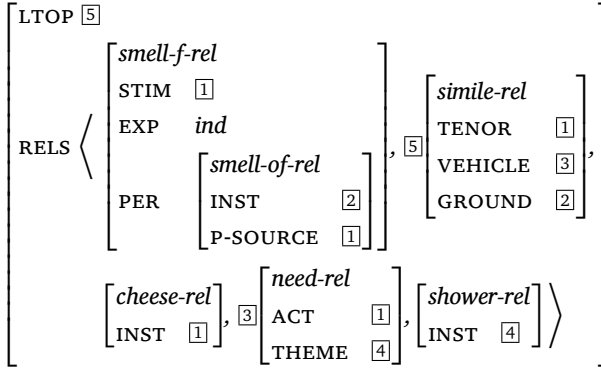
LTOP $\boxed{5}$

RELS $\left\langle \begin{bmatrix} \textit{smell-f-rel} & \\ \text{STIM} & \boxed{1} \\ \text{EXP} & \textit{ind} \\ \text{PER} & \begin{bmatrix} \textit{smell-of-rel} & \\ \text{INST} & \boxed{2} \\ \text{P-SOURCE} & \boxed{1} \end{bmatrix} \end{bmatrix}, \boxed{5} \begin{bmatrix} \textit{simile-rel} & \\ \text{TENOR} & \boxed{1} \\ \text{VEHICLE} & \boxed{3} \\ \text{GROUND} & \boxed{2} \end{bmatrix}, \begin{bmatrix} \textit{cheese-rel} & \\ \text{INST} & \boxed{1} \end{bmatrix}, \boxed{3} \begin{bmatrix} \textit{need-rel} & \\ \text{ACT} & \boxed{1} \\ \text{THEME} & \boxed{4} \end{bmatrix}, \begin{bmatrix} \textit{shower-rel} & \\ \text{INST} & \boxed{4} \end{bmatrix} \right\rangle$